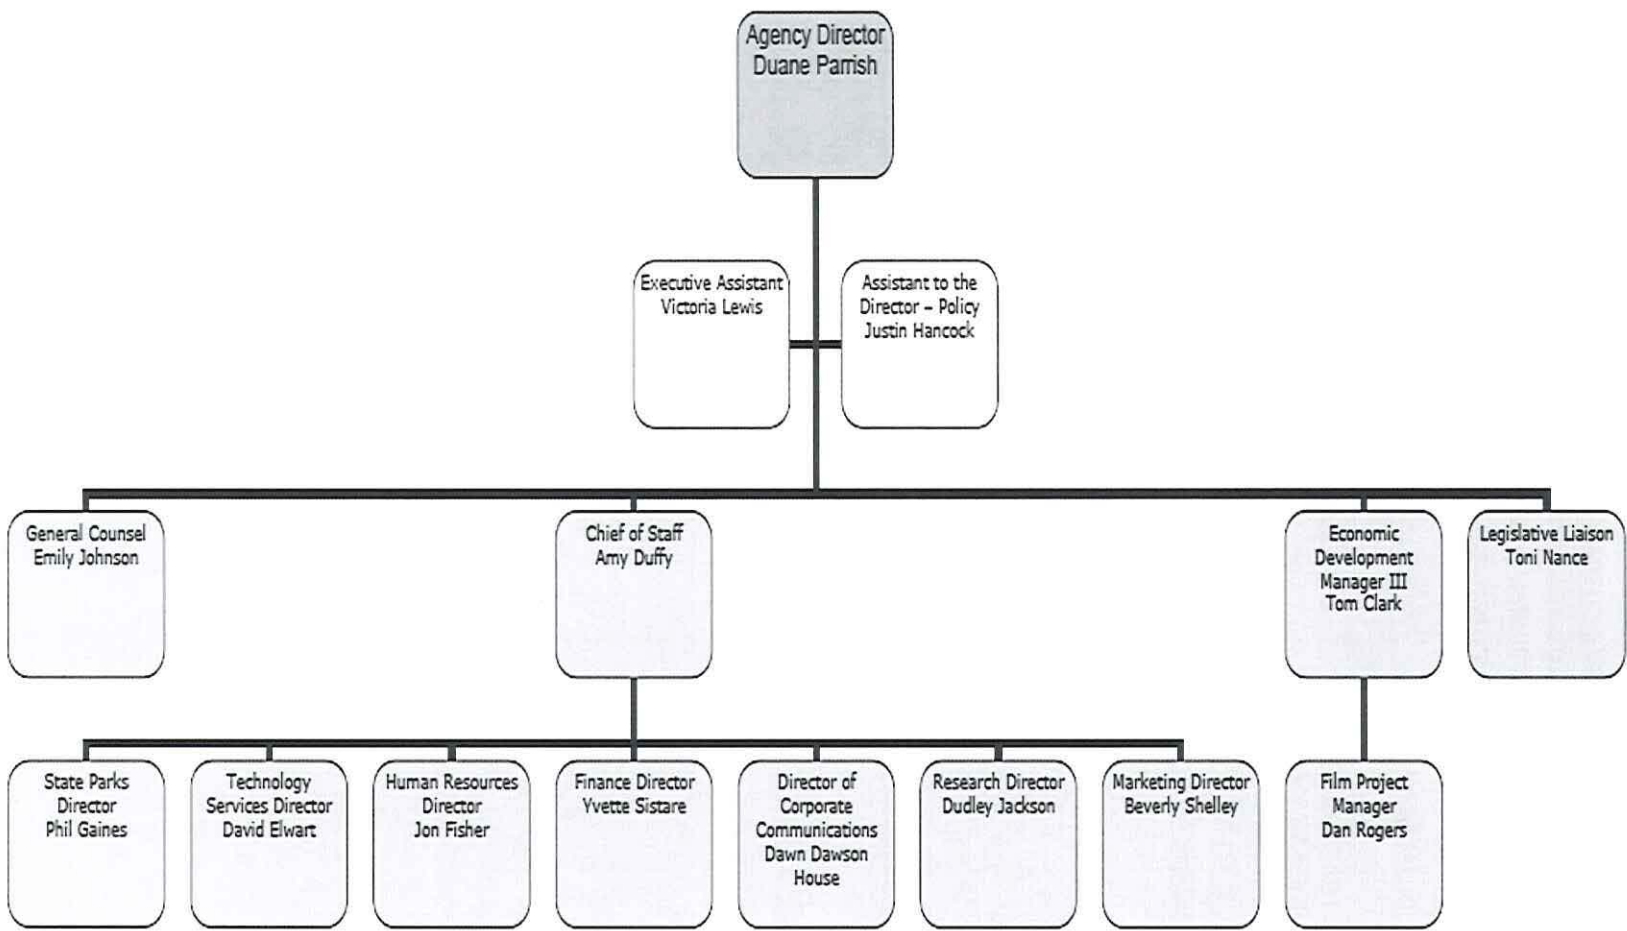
Agency Director
Duane Parrish

Executive Assistant
Victoria Lewis

Assistant to the Director – Policy
Justin Hancock

General Counsel
Emily Johnson

Chief of Staff
Amy Duffy

Economic Development Manager III
Tom Clark

Legislative Liaison
Toni Nance

State Parks Director
Phil Gaines

Technology Services Director
David Elwart

Human Resources Director
Jon Fisher

Finance Director
Yvette Sistare

Director of Corporate Communications
Dawn Dawson House

Research Director
Dudley Jackson

Marketing Director
Beverly Shelley

Film Project Manager
Dan Rogers